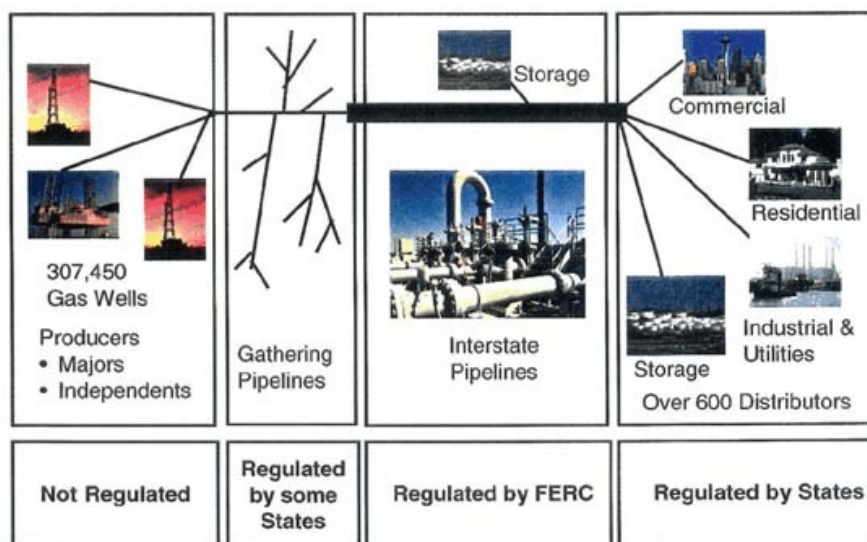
307,450
Gas Wells

Producers
• Majors
• Independents

Gathering Pipelines

Storage

Interstate Pipelines

Commercial

Residential

Industrial & Utilities

Storage

Over 600 Distributors

| Not Regulated | Regulated by some States | Regulated by FERC | Regulated by States |
|---|---|---|---|